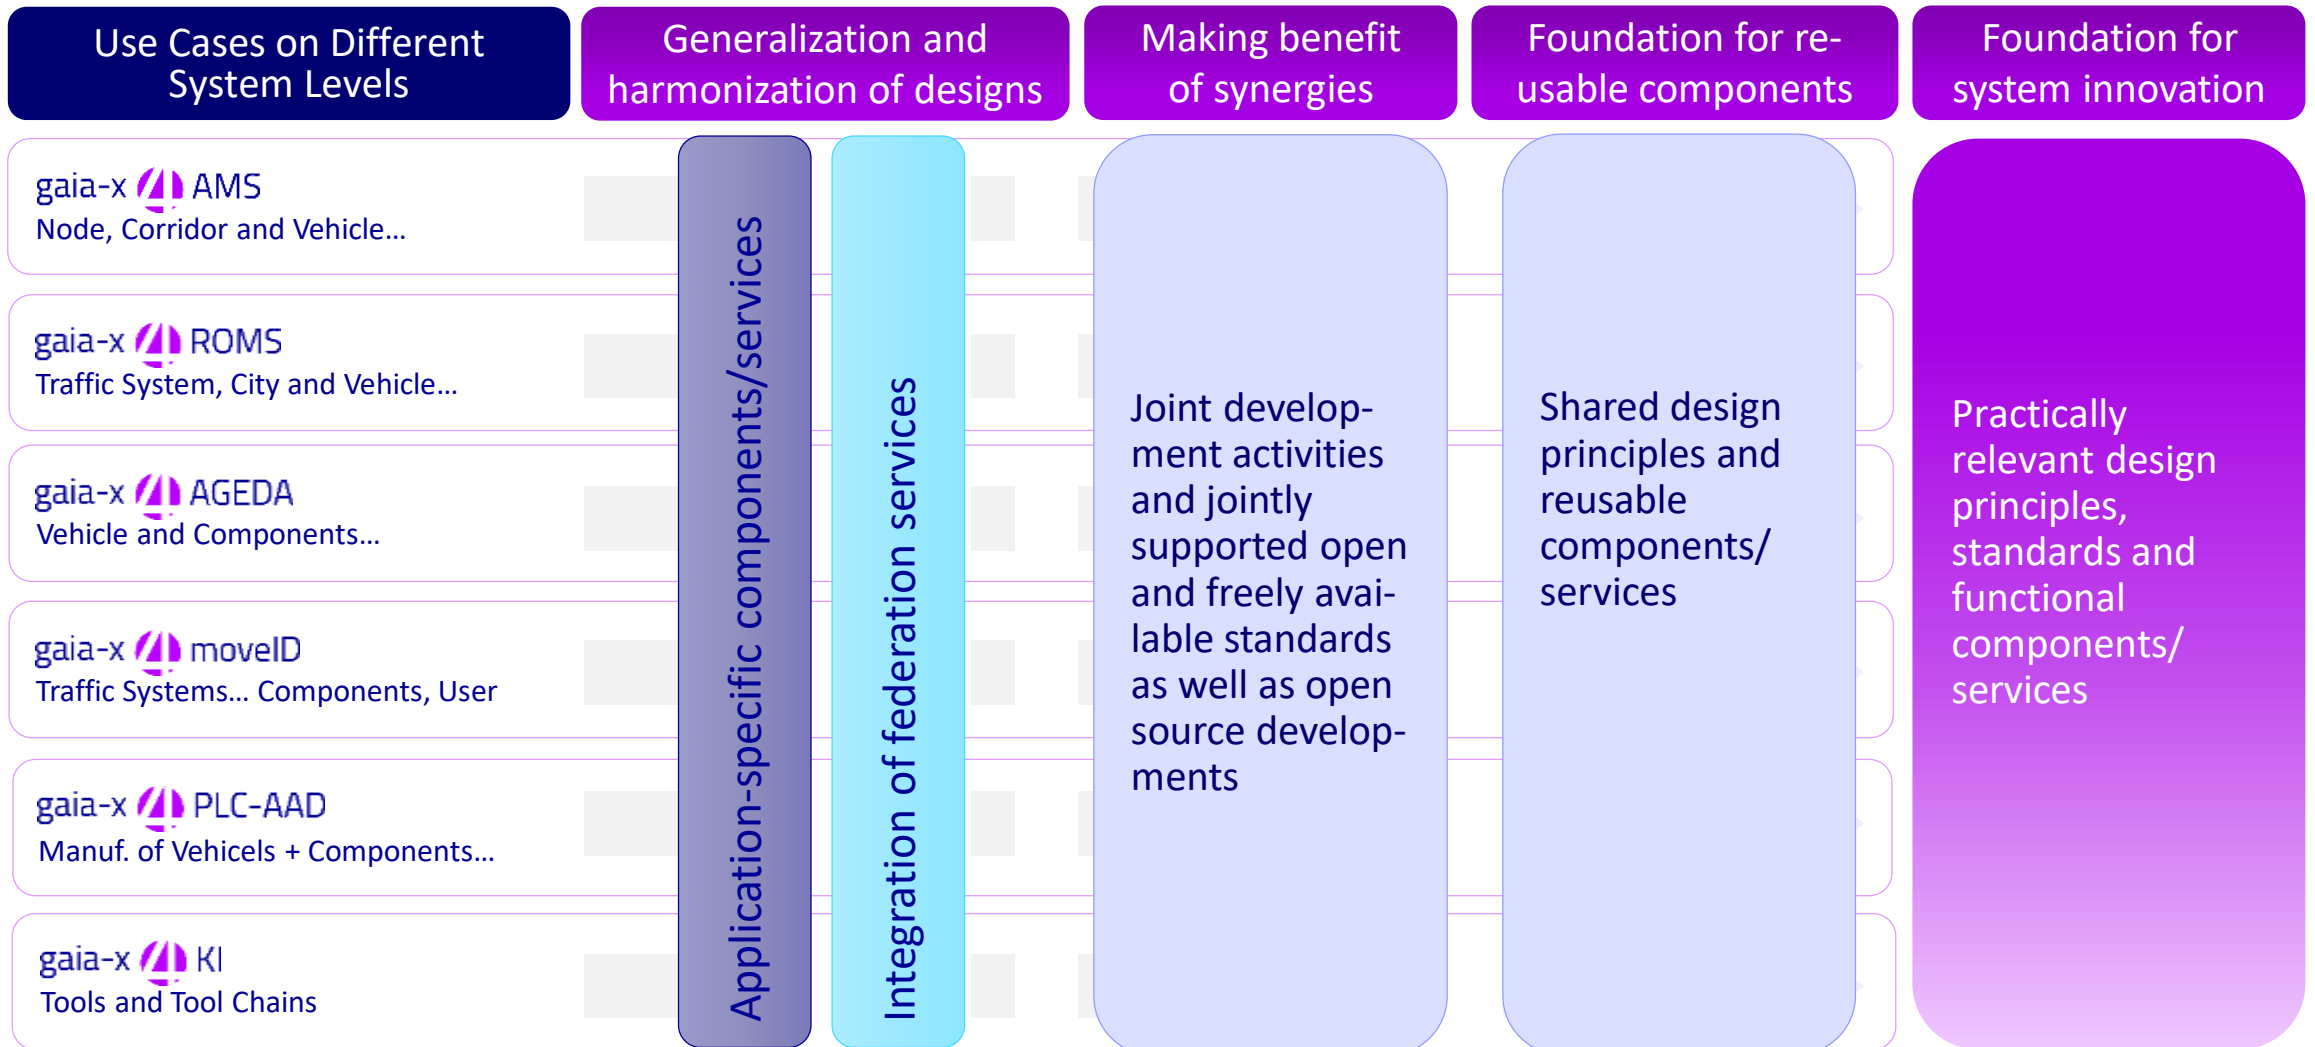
Use Cases on Different System Levels

Generalization and harmonization of designs

Making benefit of synergies

Foundation for re-usable components

Foundation for system innovation

gaia-x AMS
Node, Corridor and Vehicle…

gaia-x ROMS
Traffic System, City and Vehicle…

gaia-x AGEDA
Vehicle and Components…

gaia-x moveID
Traffic Systems… Components, User

gaia-x PLC-AAD
Manuf. of Vehicels + Components…

gaia-x KI
Tools and Tool Chains

Application-specific components/services

Integration of federation services

Joint development activities and jointly supported open and freely available standards as well as open source developments

Shared design principles and reusable components/ services

Practically relevant design principles, standards and functional components/ services